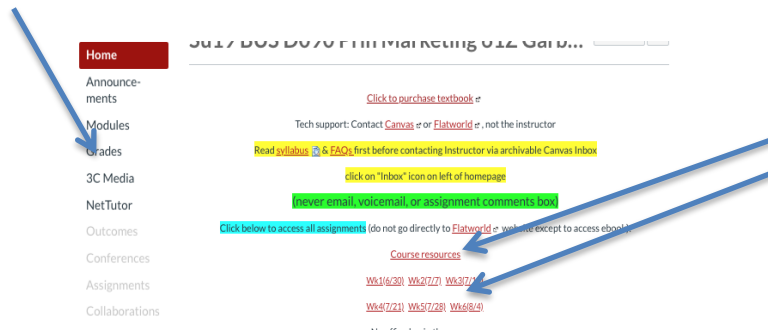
Su17 BUS D070 Prin Marketing 01Z Garb...

Home
Announcements
Modules
Grades
3C Media
NetTutor
Outcomes
Conferences
Assignments
Collaborations

Click to purchase textbook

Tech support: Contact Canvas or Flatworld, not the instructor

Read syllabus & FAQs first before contacting Instructor via archivable Canvas Inbox

click on "Inbox" icon on left of homepage

(never email, voicemail, or assignment comments box)

Click below to access all assignments (do not go directly to Flatworld website except to access ebook)

Course resources

Wk1(6/30) Wk2(7/7) Wk3(7/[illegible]

Wk4(7/21) Wk5(7/28) Wk6(8/4)